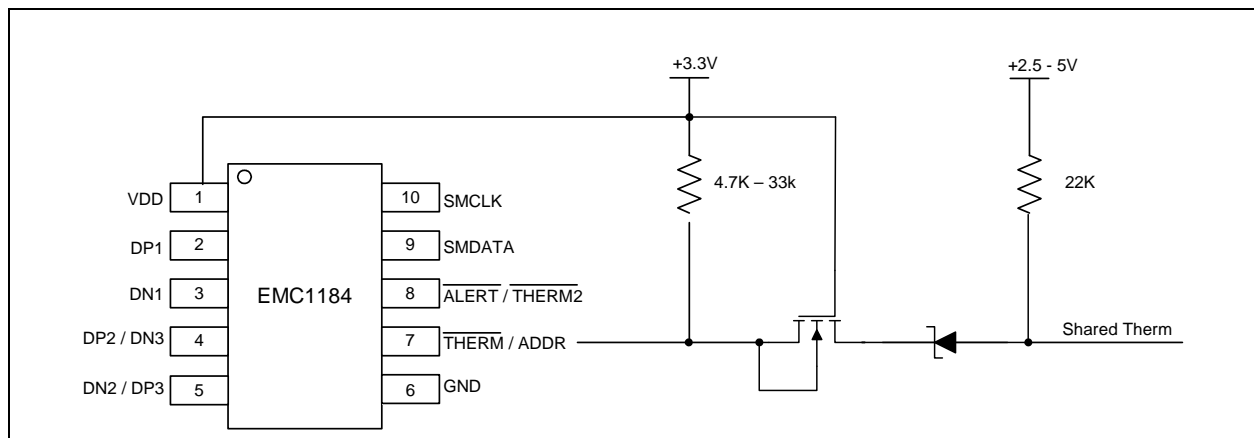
+3.3V

+2.5 - 5V

4.7K – 33k

22K

VDD 1

DP1 2

DN1 3

DP2 / DN3 4

DN2 / DP3 5

EMC1184

10 SMCLK

9 SMDATA

8 $\overline{\text{ALERT}}$ / $\overline{\text{THERM2}}$

7 $\overline{\text{THERM}}$ / ADDR

6 GND

Shared Therm